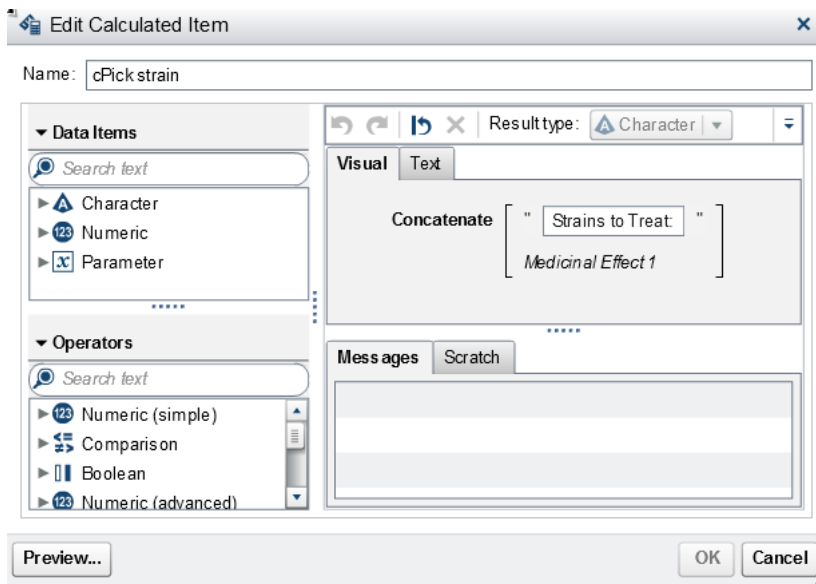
Edit Calculated Item

Name: cPick strain

▾ Data Items

Search text

▸ Character
▸ Numeric
▸ $x$ Parameter

▾ Operators

Search text

▸ Numeric (simple)
▸ Comparison
▸ Boolean
▸ Numeric (advanced)

Result type: Character

Visual Text

Concatenate " Strains to Treat: "
Medicinal Effect 1

Messages Scratch

Preview...

OK Cancel